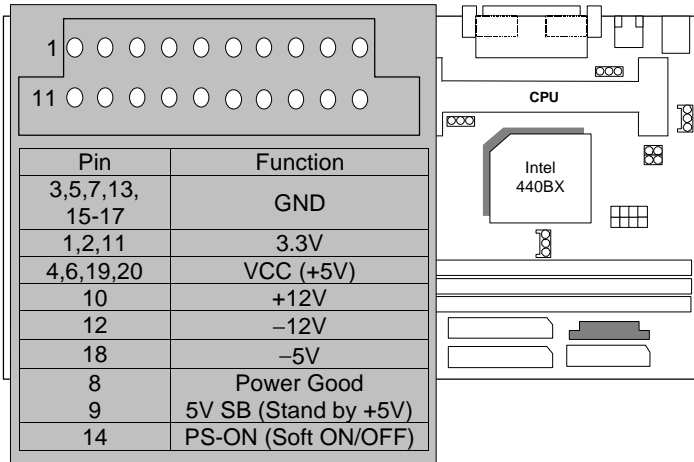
1

11

| Pin | Function |
|---|---|
| 3,5,7,13, 15-17 | GND |
| 1,2,11 | 3.3V |
| 4,6,19,20 | VCC (+5V) |
| 10 | +12V |
| 12 | −12V |
| 18 | −5V |
| 8 | Power Good |
| 9 | 5V SB (Stand by +5V) |
| 14 | PS-ON (Soft ON/OFF) |

CPU

Intel 440BX